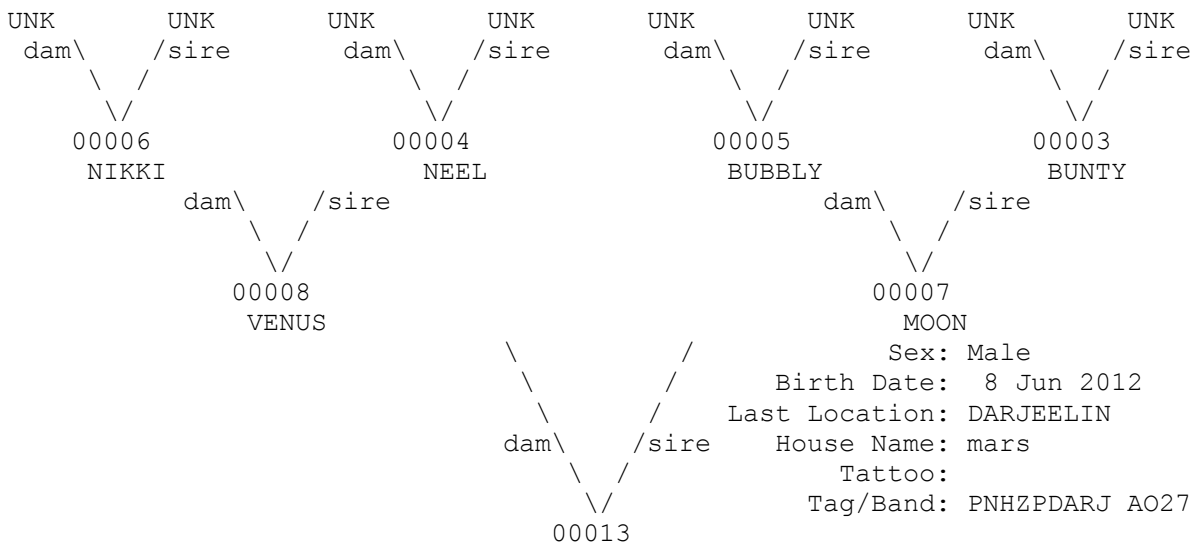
UNK UNK UNK UNK UNK UNK UNK UNK
dam\ /sire dam\ /sire dam\ /sire dam\ /sire

00006 00004 00005 00003
NIKKI NEEL BUBBLY BUNTY
dam\ /sire dam\ /sire

00008 00007
VENUS MOON
Sex: Male
Birth Date: 8 Jun 2012
Last Location: DARJEELIN
dam\ /sire House Name: mars
Tattoo:
Tag/Band: PNHZPDARJ AO27
00013